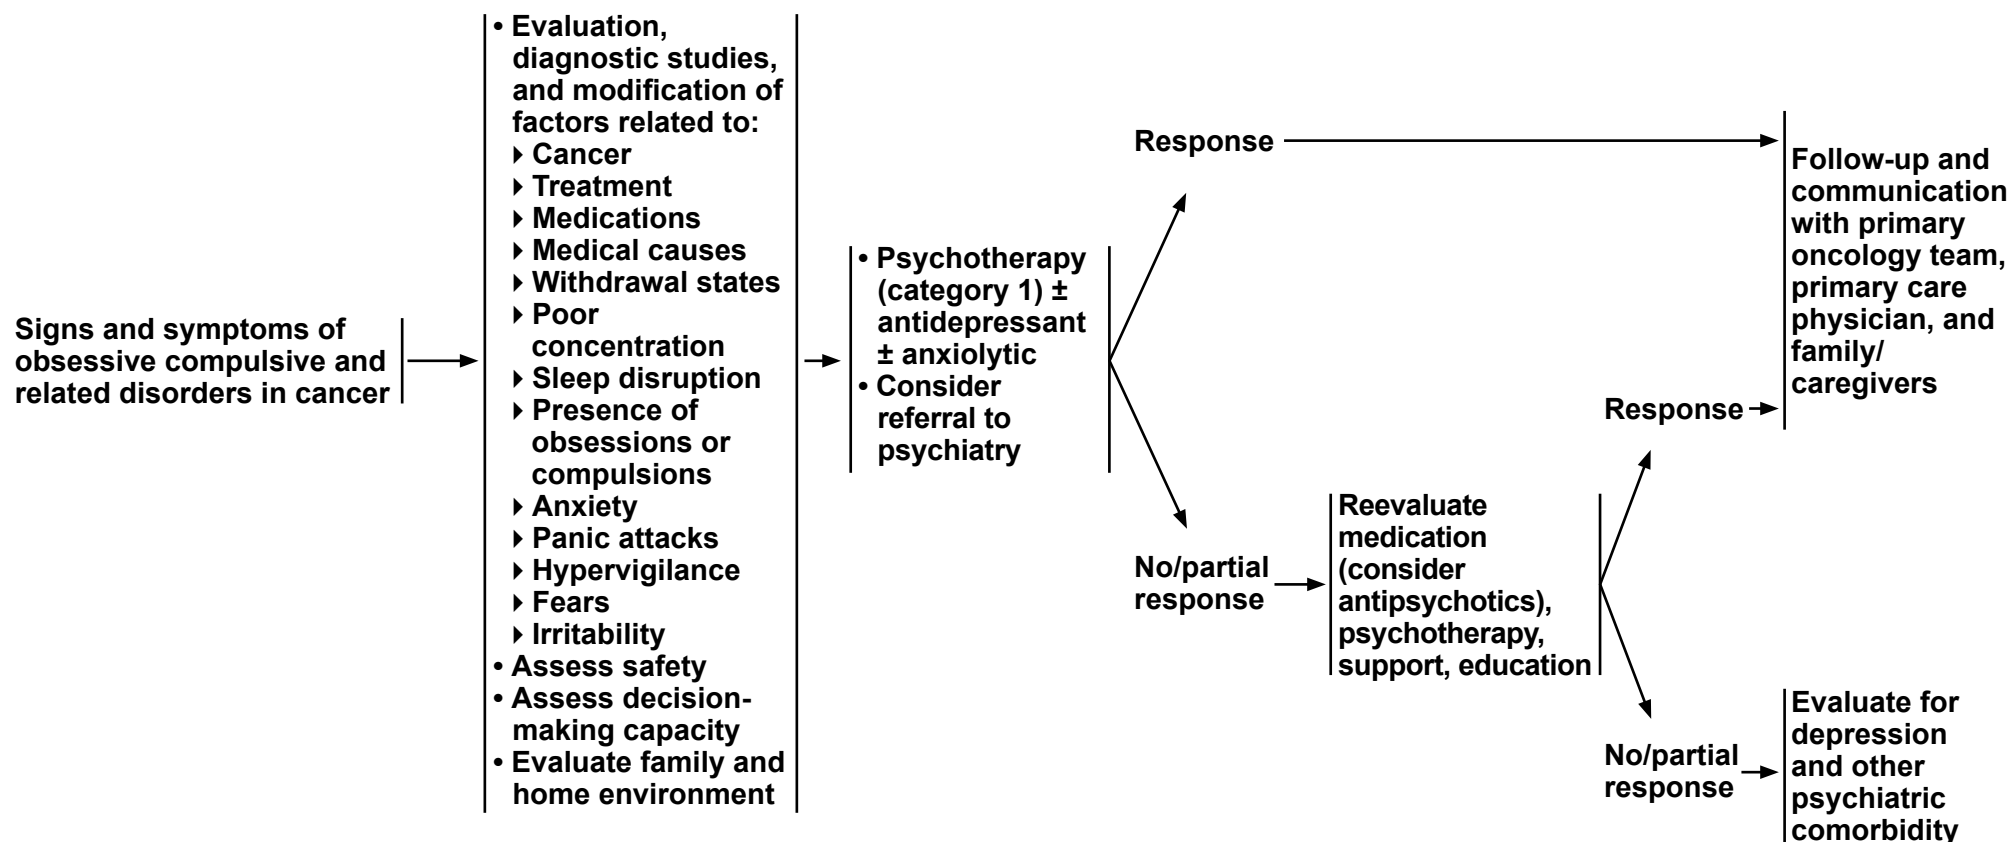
Signs and symptoms of obsessive compulsive and related disorders in cancer

• Evaluation, diagnostic studies, and modification of factors related to:
‣ Cancer
‣ Treatment
‣ Medications
‣ Medical causes
‣ Withdrawal states
‣ Poor concentration
‣ Sleep disruption
‣ Presence of obsessions or compulsions
‣ Anxiety
‣ Panic attacks
‣ Hypervigilance
‣ Fears
‣ Irritability
• Assess safety
• Assess decision-making capacity
• Evaluate family and home environment

• Psychotherapy (category 1) ± antidepressant ± anxiolytic
• Consider referral to psychiatry

Response

Follow-up and communication with primary oncology team, primary care physician, and family/ caregivers

No/partial response

Reevaluate medication (consider antipsychotics), psychotherapy, support, education

Response

No/partial response

Evaluate for depression and other psychiatric comorbidity